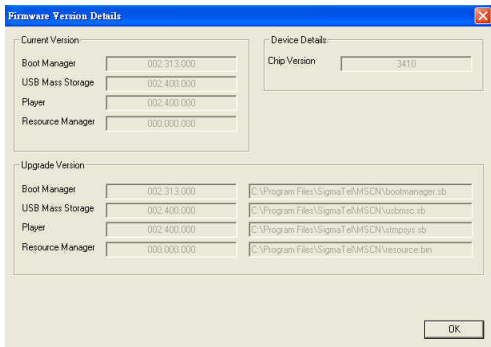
Firmware Version Details

Current Version

Boot Manager 002.313.000

USB Mass Storage 002.400.000

Player 002.400.000

Resource Manager 000.000.000

Device Details

Chip Version 3410

Upgrade Version

Boot Manager 002.313.000 C:\Program Files\SigmaTel\MSCN\bootmanager.sb

USB Mass Storage 002.400.000 C:\Program Files\SigmaTel\MSCN\usbmsc.sb

Player 002.400.000 C:\Program Files\SigmaTel\MSCN\stmpsys.sb

Resource Manager 000.000.000 C:\Program Files\SigmaTel\MSCN\resource.bin

OK